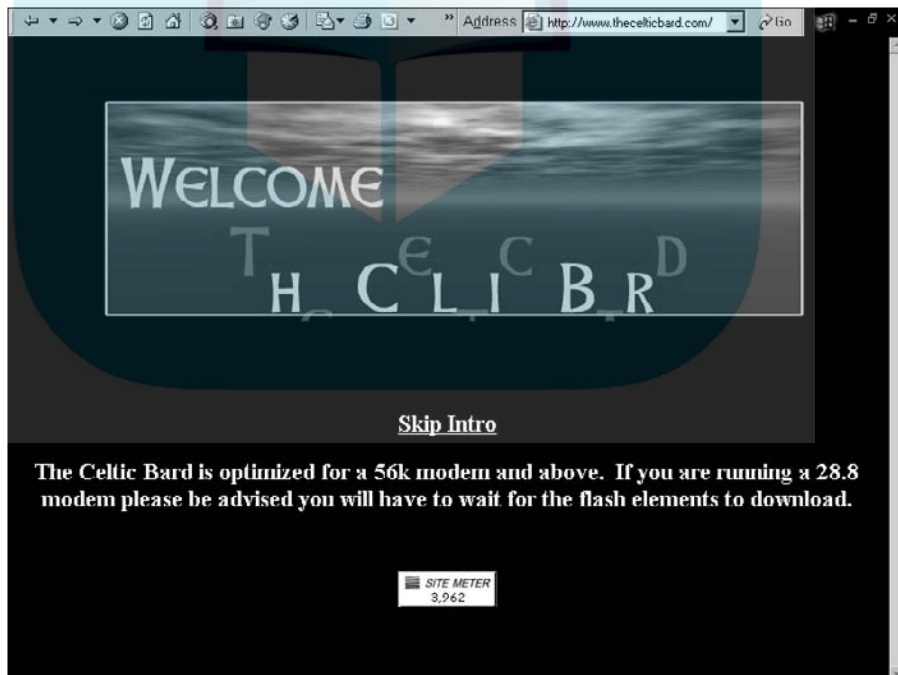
Address http://www.theceltichard.com/ Go

WELCOME

T H E C E L T I C B A R D

Skip Intro

The Celtic Bard is optimized for a 56k modem and above. If you are running a 28.8 modem please be advised you will have to wait for the flash elements to download.

SITE METER
3,962